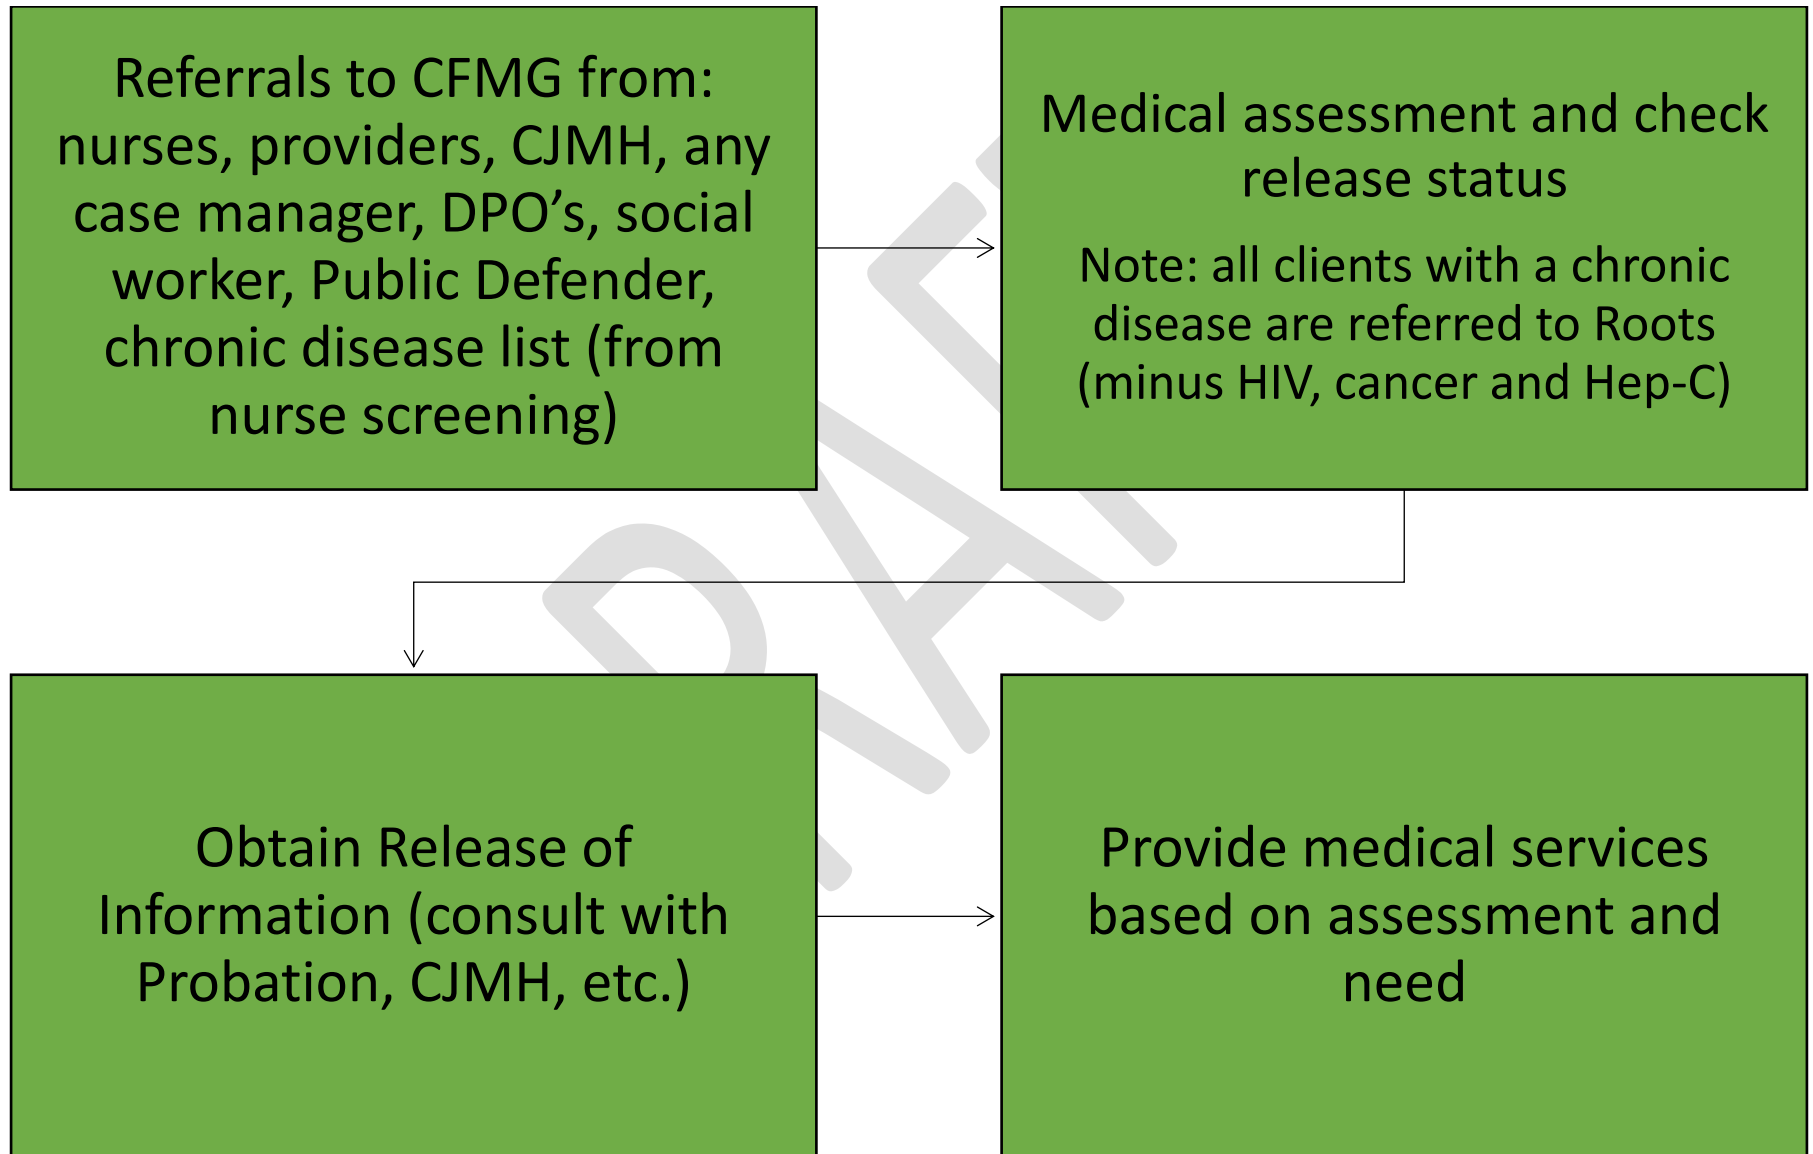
Referrals to CFMG from: nurses, providers, CJMH, any case manager, DPO’s, social worker, Public Defender, chronic disease list (from nurse screening)

Medical assessment and check release status

Note: all clients with a chronic disease are referred to Roots (minus HIV, cancer and Hep-C)

Obtain Release of Information (consult with Probation, CJMH, etc.)

Provide medical services based on assessment and need

DRAFT